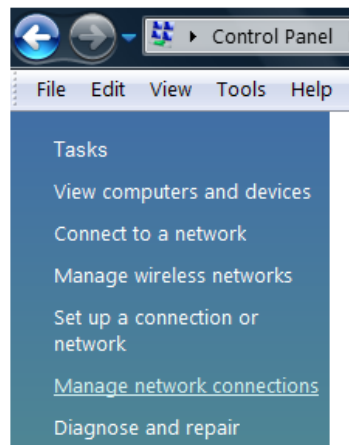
▸ Control Panel

File Edit View Tools Help

Tasks

View computers and devices

Connect to a network

Manage wireless networks

Set up a connection or network

Manage network connections

Diagnose and repair